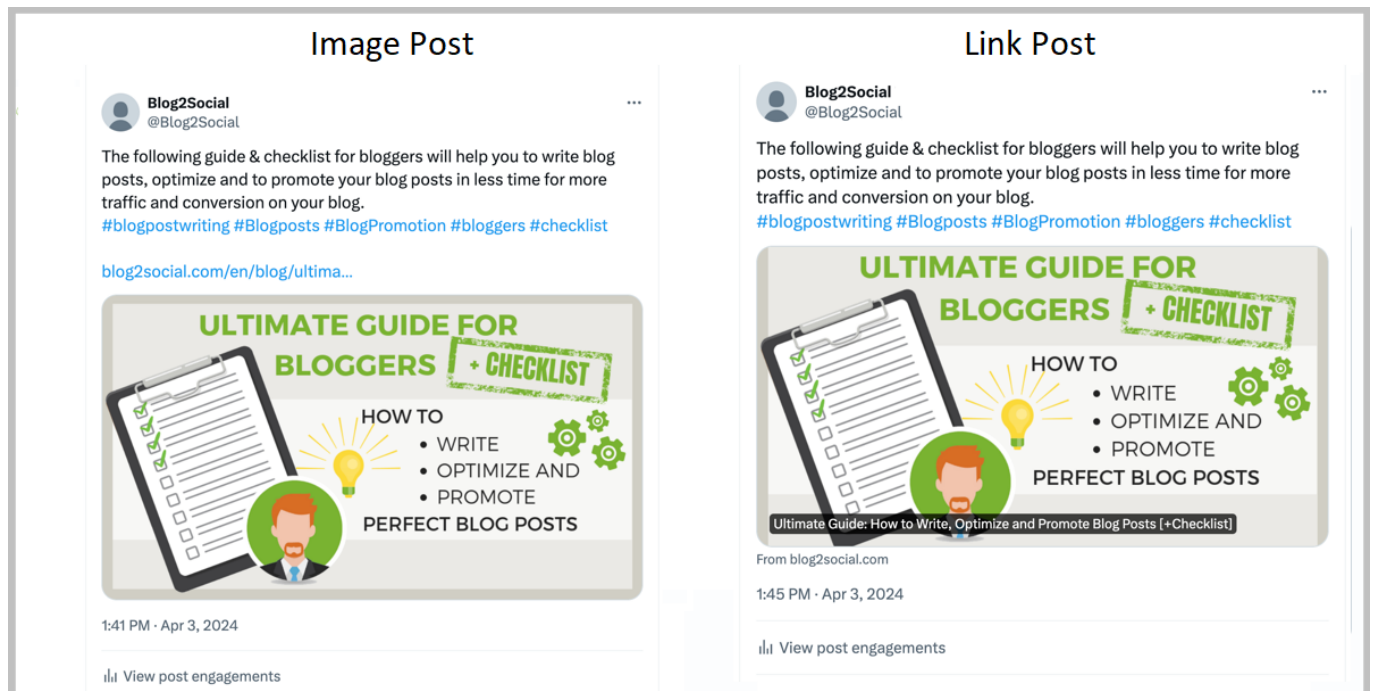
Image Post

Blog2Social
@Blog2Social

The following guide & checklist for bloggers will help you to write blog posts, optimize and to promote your blog posts in less time for more traffic and conversion on your blog.
#blogpostwriting #Blogposts #BlogPromotion #bloggers #checklist

blog2social.com/en/blog/ultima...

ULTIMATE GUIDE FOR BLOGGERS + CHECKLIST
HOW TO
• WRITE
• OPTIMIZE AND
• PROMOTE
PERFECT BLOG POSTS

1:41 PM · Apr 3, 2024

View post engagements

Link Post

Blog2Social
@Blog2Social

The following guide & checklist for bloggers will help you to write blog posts, optimize and to promote your blog posts in less time for more traffic and conversion on your blog.
#blogpostwriting #Blogposts #BlogPromotion #bloggers #checklist

ULTIMATE GUIDE FOR BLOGGERS + CHECKLIST
HOW TO
• WRITE
• OPTIMIZE AND
• PROMOTE
PERFECT BLOG POSTS

Ultimate Guide: How to Write, Optimize and Promote Blog Posts [+Checklist]

From blog2social.com

1:45 PM · Apr 3, 2024

View post engagements